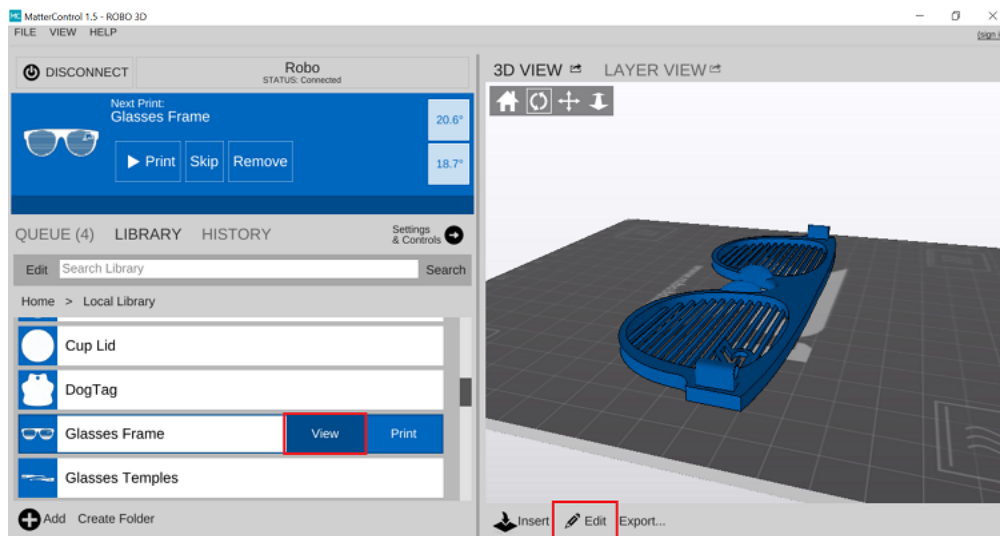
MatterControl 1.5 - ROBO 3D
FILE VIEW HELP
(sign i

DISCONNECT
Robo
STATUS: Connected

Next Print:
Glasses Frame
Print Skip Remove
20.6°
18.7°

QUEUE (4) LIBRARY HISTORY
Settings & Controls

Edit Search Library Search

Home > Local Library

Cup Lid
DogTag
Glasses Frame View Print
Glasses Temples

Add Create Folder

3D VIEW LAYER VIEW

Insert Edit Export...